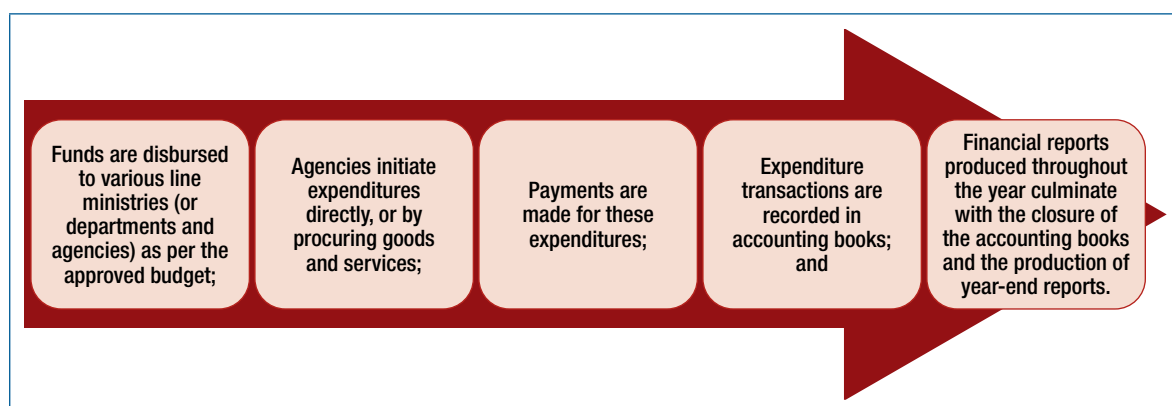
Funds are disbursed to various line ministries (or departments and agencies) as per the approved budget;

Agencies initiate expenditures directly, or by procuring goods and services;

Payments are made for these expenditures;

Expenditure transactions are recorded in accounting books; and

Financial reports produced throughout the year culminate with the closure of the accounting books and the production of year-end reports.